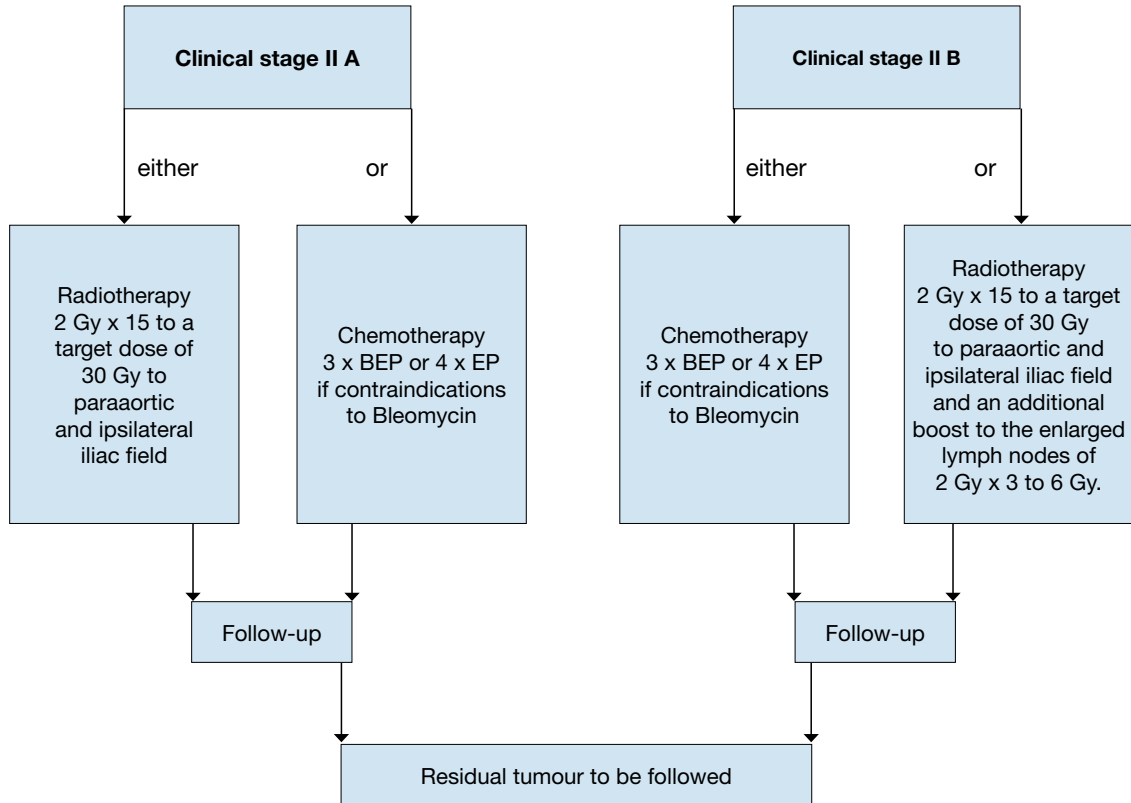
**Clinical stage II A**

either

or

Radiotherapy 2 Gy x 15 to a target dose of 30 Gy to paraaortic and ipsilateral iliac field

Chemotherapy 3 x BEP or 4 x EP if contraindications to Bleomycin

Follow-up

**Clinical stage II B**

either

or

Chemotherapy 3 x BEP or 4 x EP if contraindications to Bleomycin

Radiotherapy 2 Gy x 15 to a target dose of 30 Gy to paraaortic and ipsilateral iliac field and an additional boost to the enlarged lymph nodes of 2 Gy x 3 to 6 Gy.

Follow-up

Residual tumour to be followed